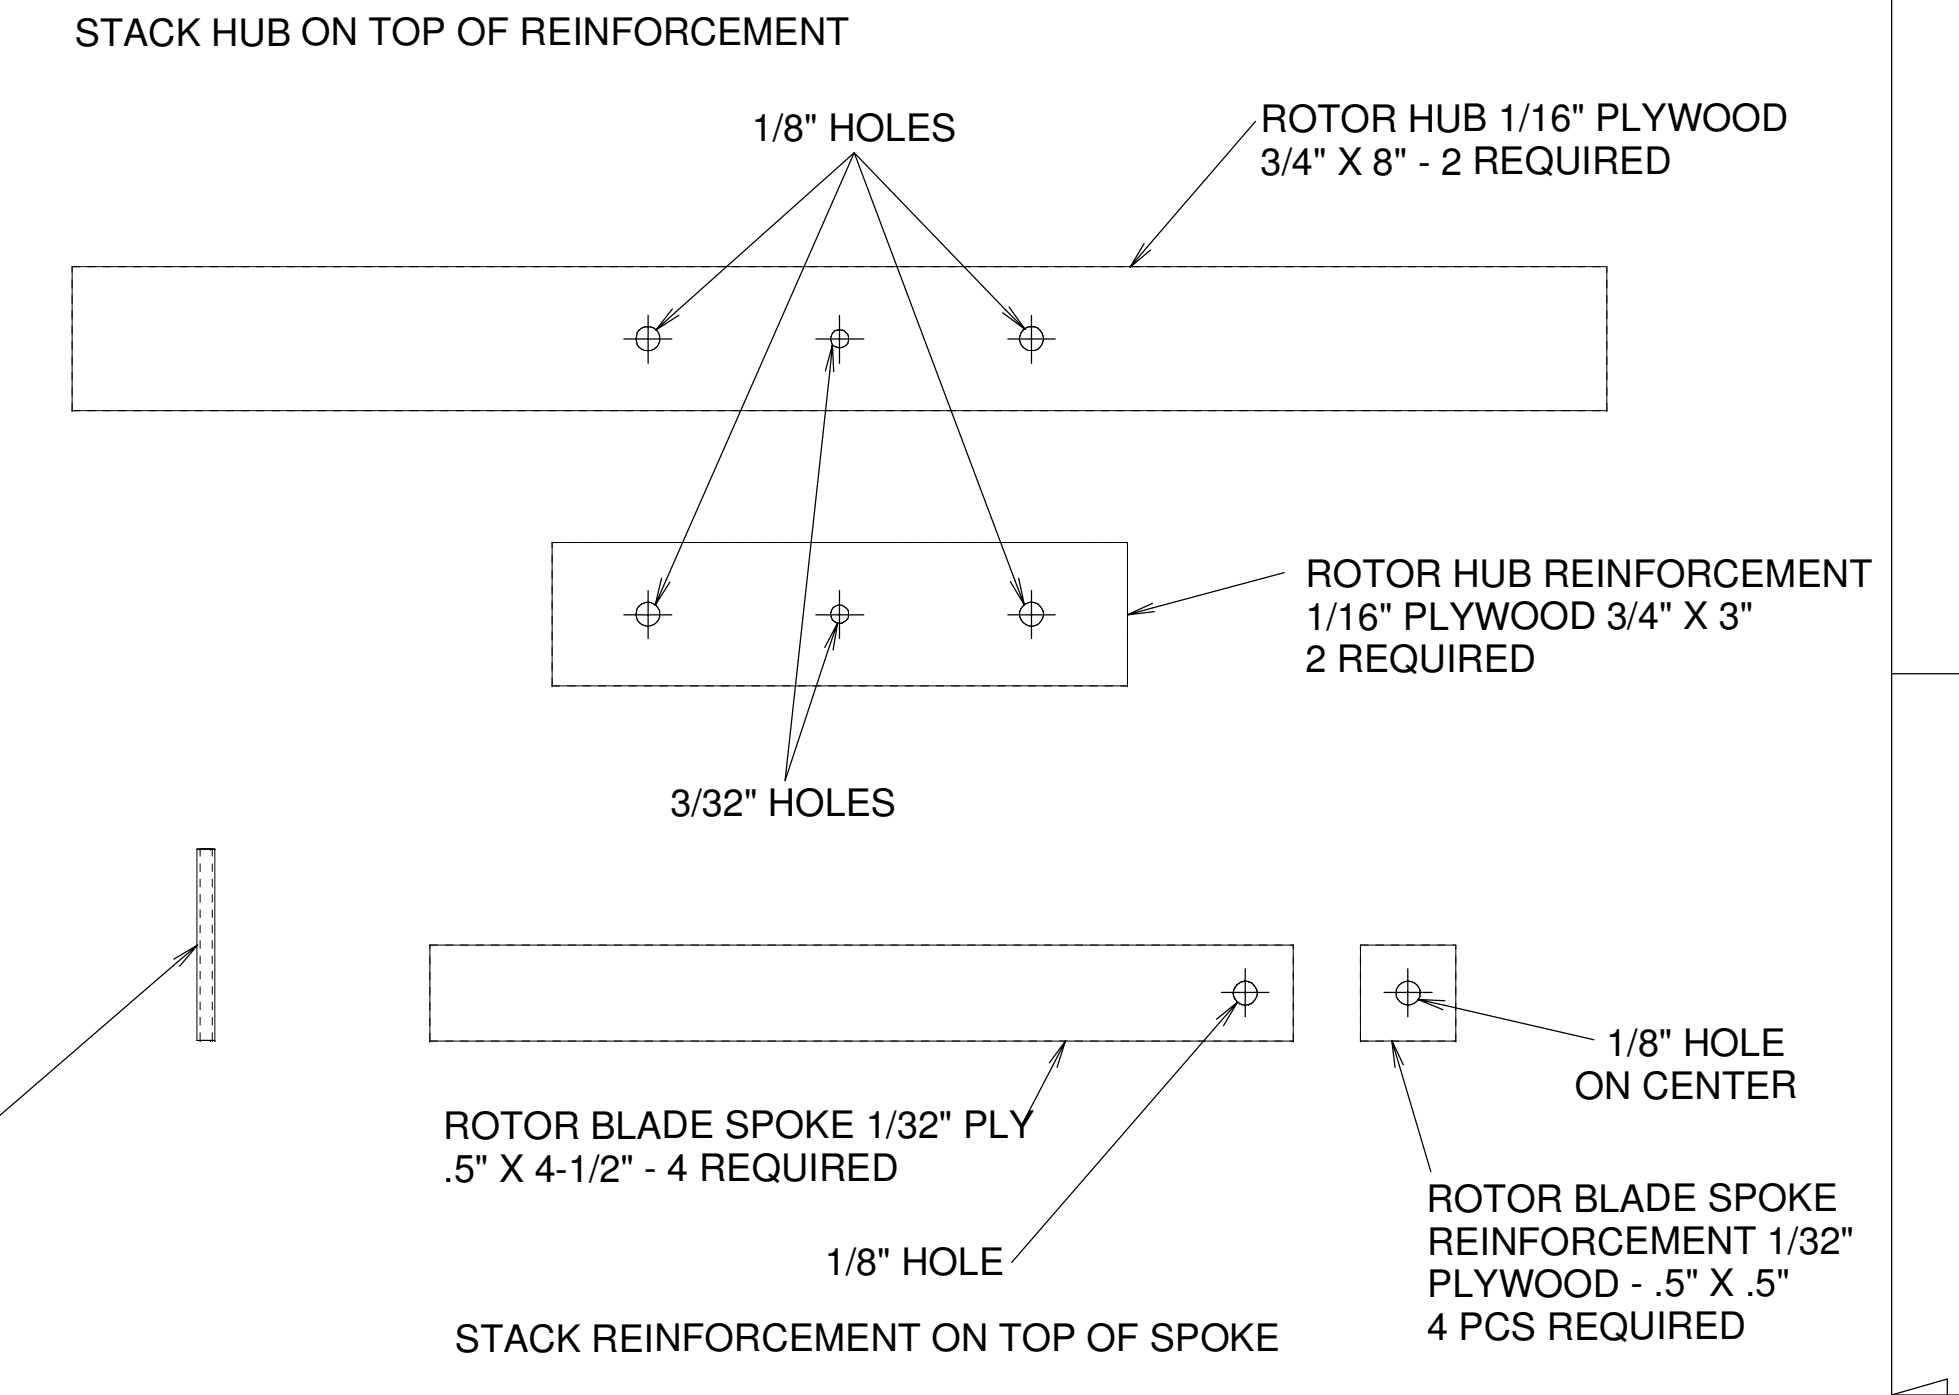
STACK HUB ON TOP OF REINFORCEMENT

1/8" HOLES

ROTOR HUB 1/16" PLYWOOD
3/4" X 8" - 2 REQUIRED

ROTOR HUB REINFORCEMENT
1/16" PLYWOOD 3/4" X 3"
2 REQUIRED

3/32" HOLES

1/8" HOLE
ON CENTER

ROTOR BLADE SPOKE 1/32" PLY
.5" X 4-1/2" - 4 REQUIRED

1/8" HOLE

ROTOR BLADE SPOKE
REINFORCEMENT 1/32"
PLYWOOD - .5" X .5"
4 PCS REQUIRED

STACK REINFORCEMENT ON TOP OF SPOKE